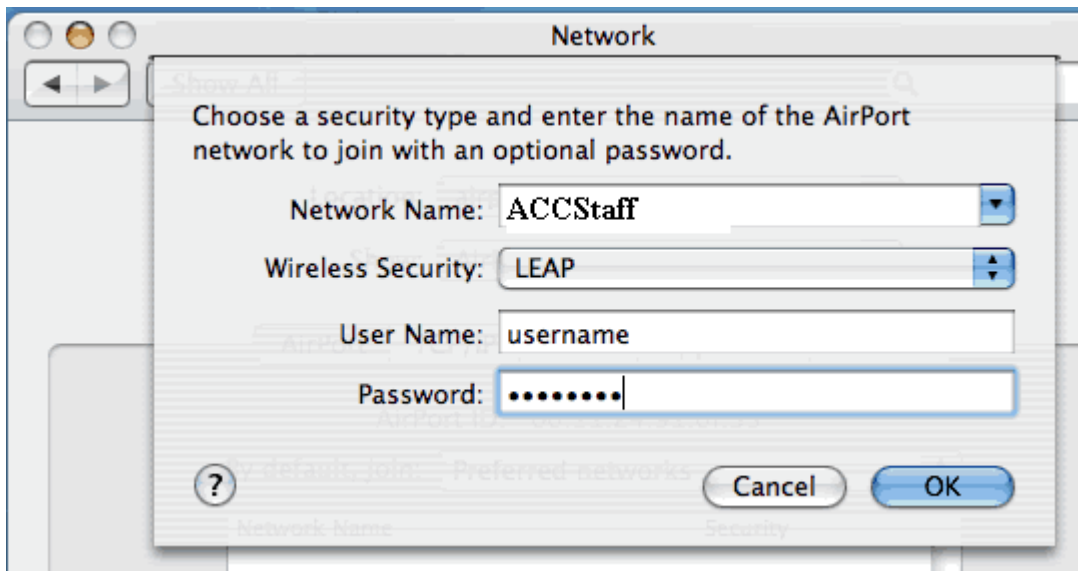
Network

Show All

Choose a security type and enter the name of the AirPort network to join with an optional password.

Network Name: ACCStaff

Wireless Security: LEAP

User Name: username

Password: ••••••••

?

Cancel

OK